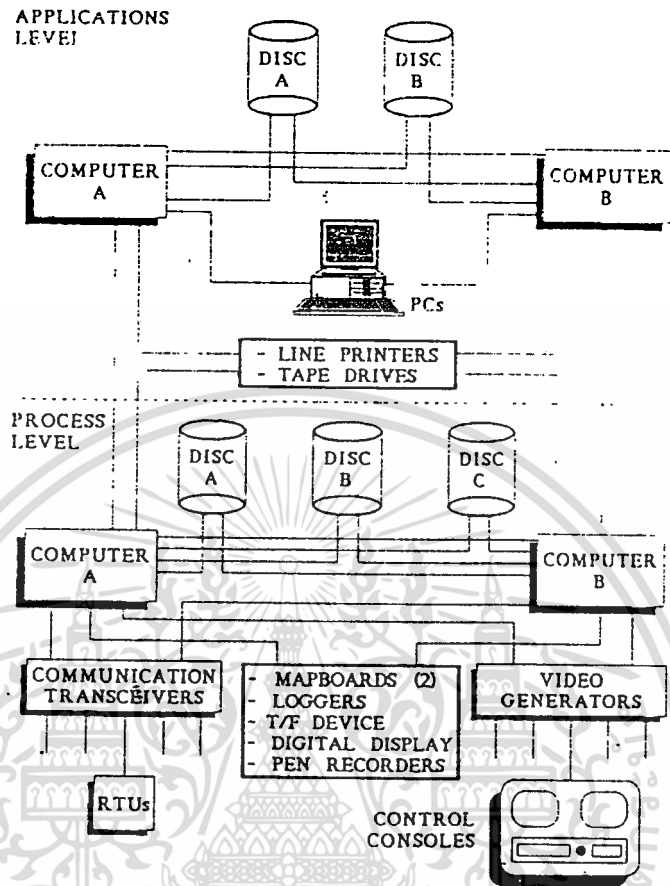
APPLICATIONS LEVEl

DISC A

DISC B

COMPUTER A

COMPUTER B

PCs

- LINE PRINTERS
- TAPE DRIVES

PROCESS LEVEL

DISC A

DISC B

DISC C

COMPUTER A

COMPUTER B

COMMUNICATION TRANSCÈIVERS

- MAPBOARDS (2)
- LOGGERS
- T/F DEVICE
- DIGITAL DISPLAY
- PEN RECORDERS

VIDEO GENERATORS

RTUs

CONTROL CONSOLES